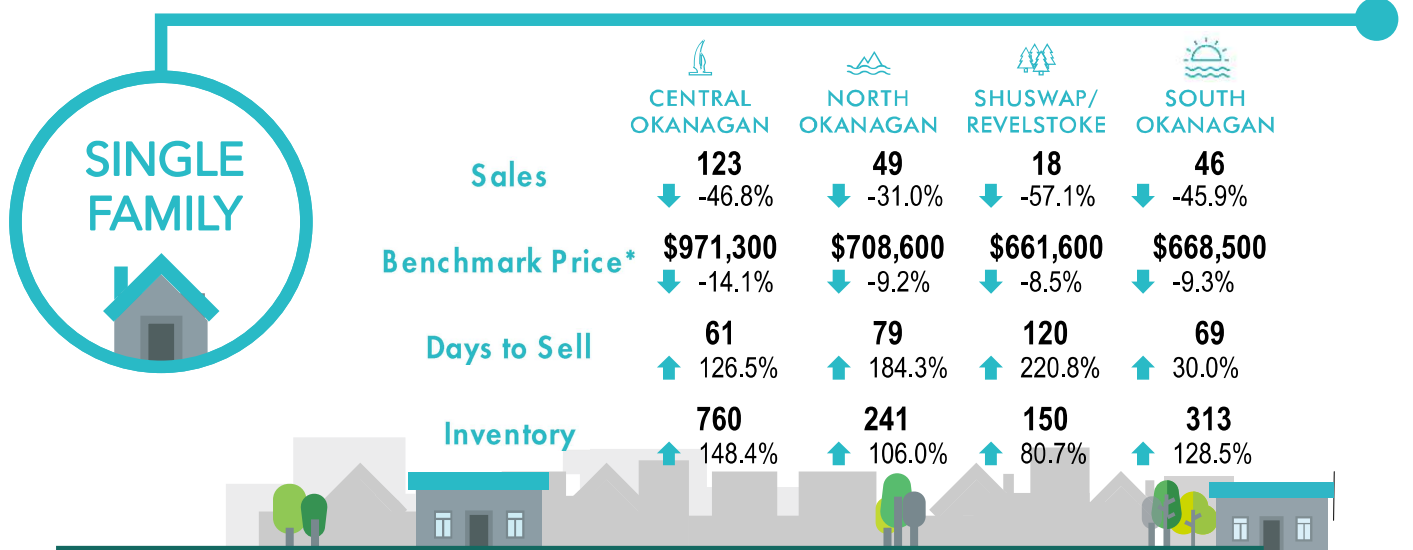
SINGLE FAMILY

| | CENTRAL OKANAGAN | NORTH OKANAGAN | SHUSWAP/ REVELSTOKE | SOUTH OKANAGAN |
|---|---|---|---|---|
| Sales | 123 -46.8% | 49 -31.0% | 18 -57.1% | 46 -45.9% |
| Benchmark Price* | $971,300 -14.1% | $708,600 -9.2% | $661,600 -8.5% | $668,500 -9.3% |
| Days to Sell | 61 126.5% | 79 184.3% | 120 220.8% | 69 30.0% |
| Inventory | 760 148.4% | 241 106.0% | 150 80.7% | 313 128.5% |